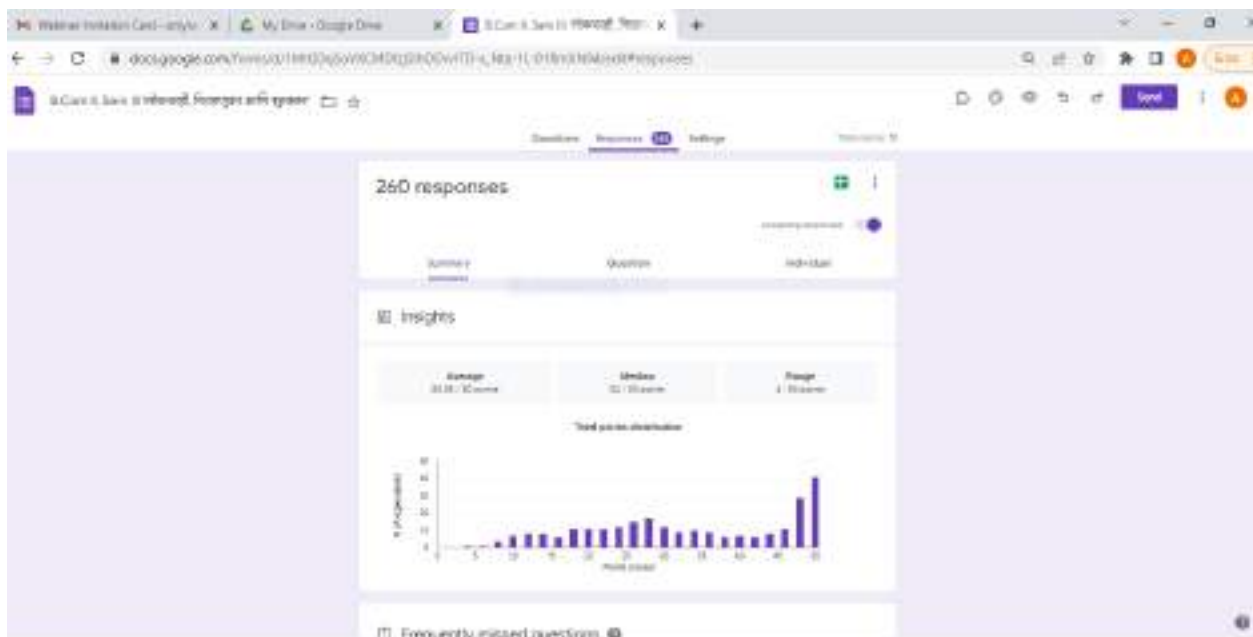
Webinar Invitation Card - anyfo × My Drive - Google Drive × B.Com II Sem III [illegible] ×

docs.google.com/forms/d/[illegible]/edit#responses

B.Com II Sem III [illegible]

Send

Questions Responses 260 Settings

260 responses

Accepting responses

Summary Question Individual

Insights

Average
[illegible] / 50 points

Median
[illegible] / 50 points

Range
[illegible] / 50 points

Total points distribution

# of respondents

Points scored

Frequently missed questions